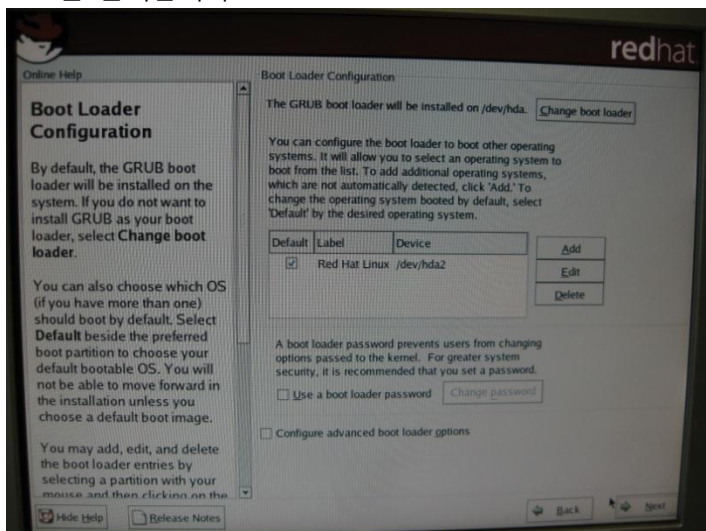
redhat

Online Help

Boot Loader Configuration

By default, the GRUB boot loader will be installed on the system. If you do not want to install GRUB as your boot loader, select Change boot loader.

You can also choose which OS (if you have more than one) should boot by default. Select Default beside the preferred boot partition to choose your default bootable OS. You will not be able to move forward in the installation unless you choose a default boot image.

You may add, edit, and delete the boot loader entries by selecting a partition with your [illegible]

Boot Loader Configuration

The GRUB boot loader will be installed on /dev/hda. Change boot loader

You can configure the boot loader to boot other operating systems. It will allow you to select an operating system to boot from the list. To add additional operating systems, which are not automatically detected, click 'Add.' To change the operating system booted by default, select 'Default' by the desired operating system.

| Default | Label | Device |
|---|---|---|
| ☑ | Red Hat Linux | /dev/hda2 |

Add
Edit
Delete

A boot loader password prevents users from changing options passed to the kernel. For greater system security, it is recommended that you set a password.

☐ Use a boot loader password  Change password

☐ Configure advanced boot loader options

Hide Help  Release Notes  Back  Next